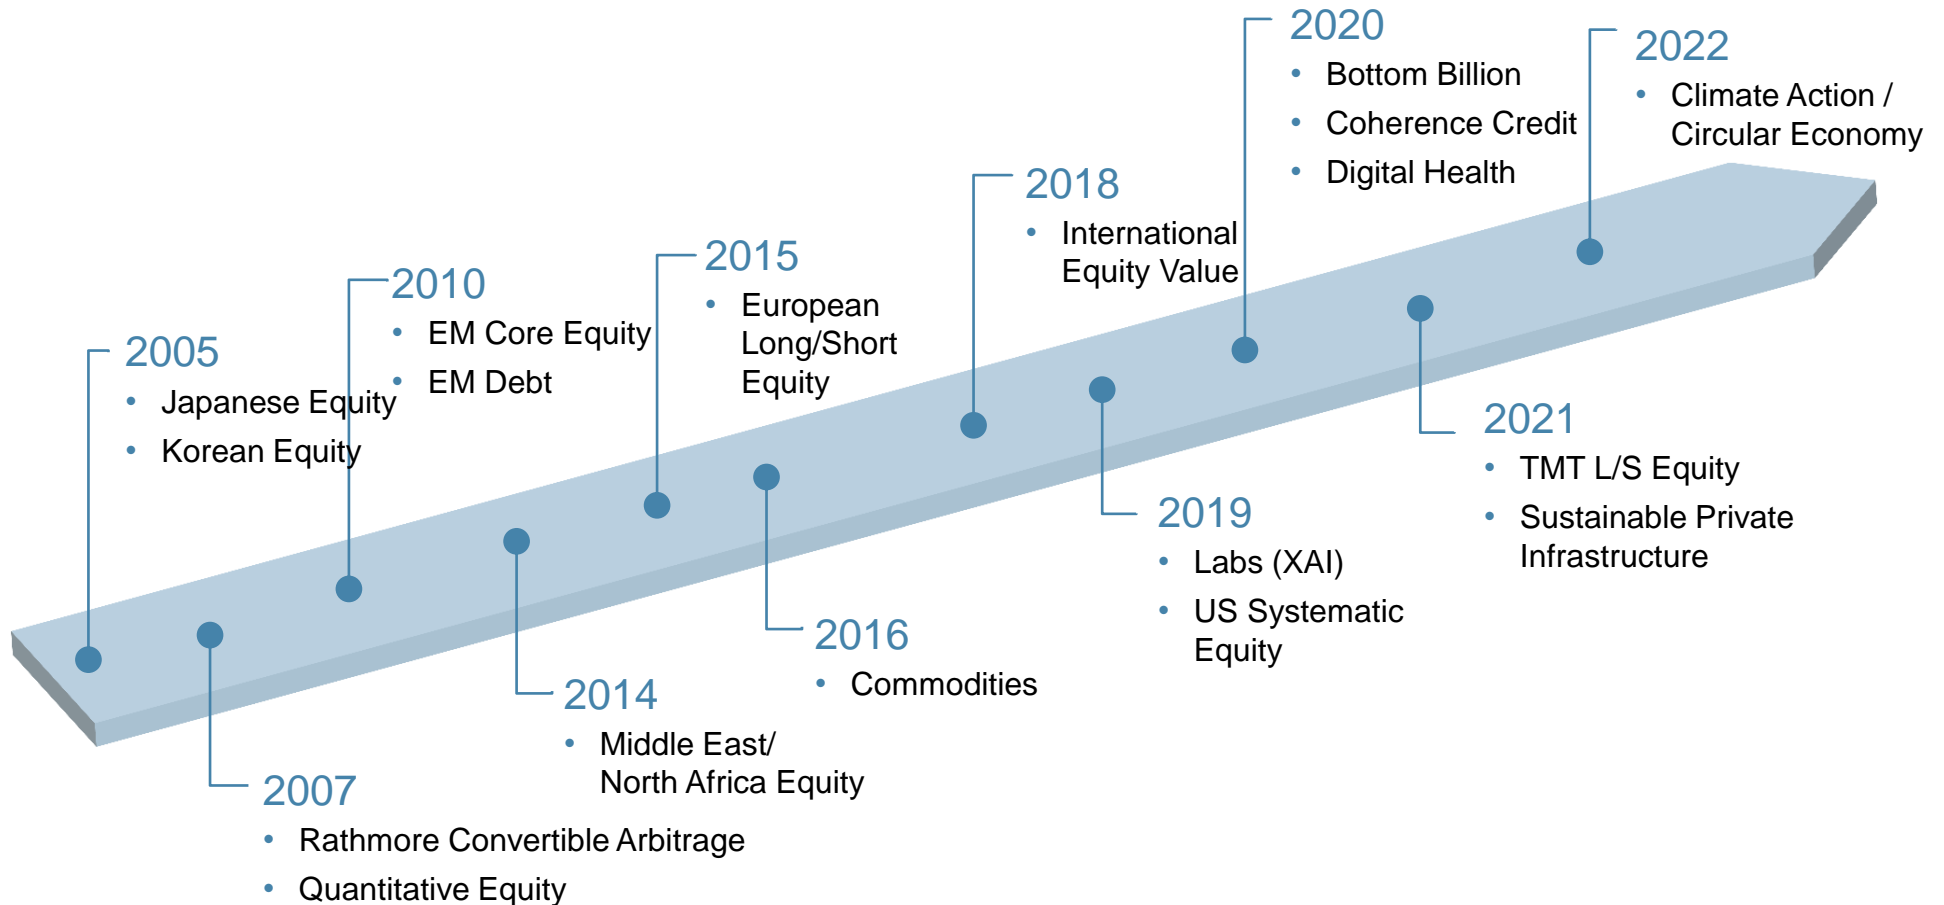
2005
- Japanese Equity
- Korean Equity

2007
- Rathmore Convertible Arbitrage
- Quantitative Equity

2010
- EM Core Equity
- EM Debt

2014
- Middle East/ North Africa Equity

2015
- European Long/Short Equity

2016
- Commodities

2018
- International Equity Value

2019
- Labs (XAI)
- US Systematic Equity

2020
- Bottom Billion
- Coherence Credit
- Digital Health

2021
- TMT L/S Equity
- Sustainable Private Infrastructure

2022
- Climate Action / Circular Economy